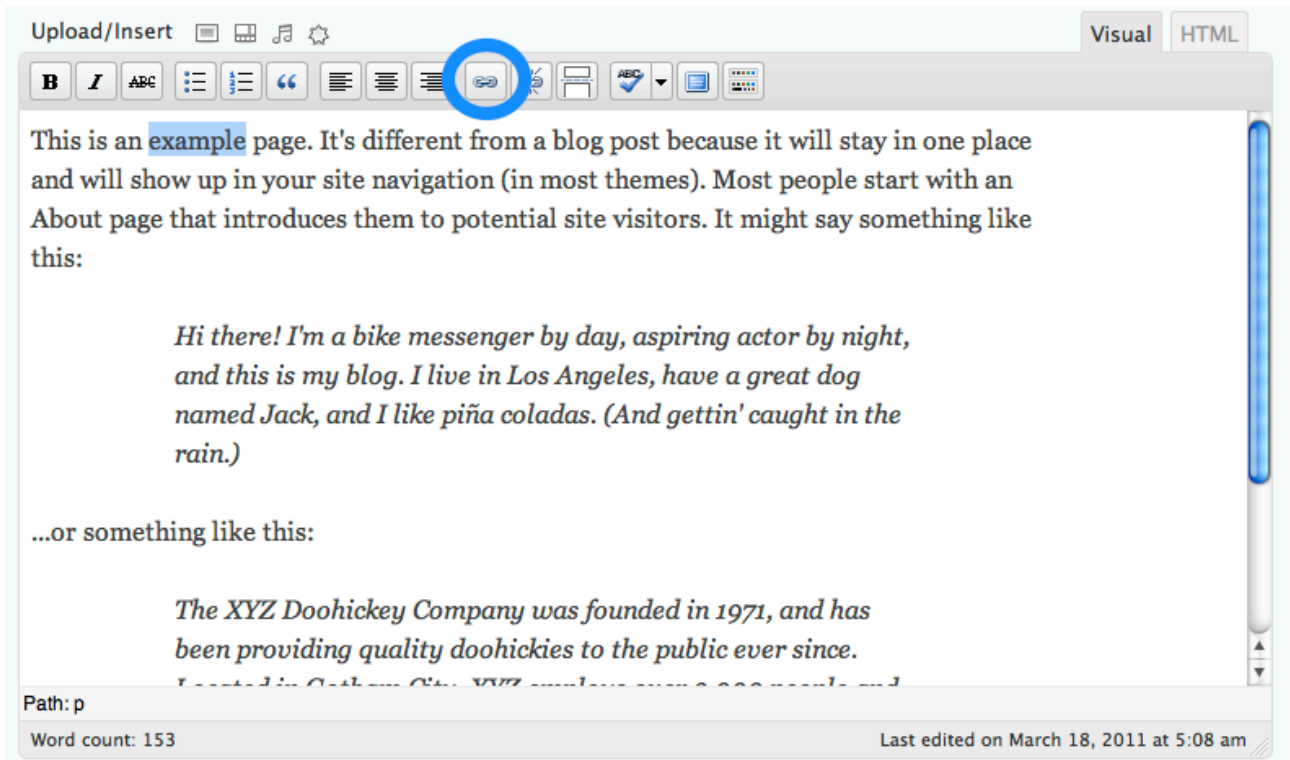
Upload/Insert

Visual HTML

B I ABC

This is an example page. It's different from a blog post because it will stay in one place and will show up in your site navigation (in most themes). Most people start with an About page that introduces them to potential site visitors. It might say something like this:

Hi there! I'm a bike messenger by day, aspiring actor by night, and this is my blog. I live in Los Angeles, have a great dog named Jack, and I like piña coladas. (And gettin' caught in the rain.)

...or something like this:

The XYZ Doohickey Company was founded in 1971, and has been providing quality doohickies to the public ever since. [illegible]

Path: p

Word count: 153

Last edited on March 18, 2011 at 5:08 am